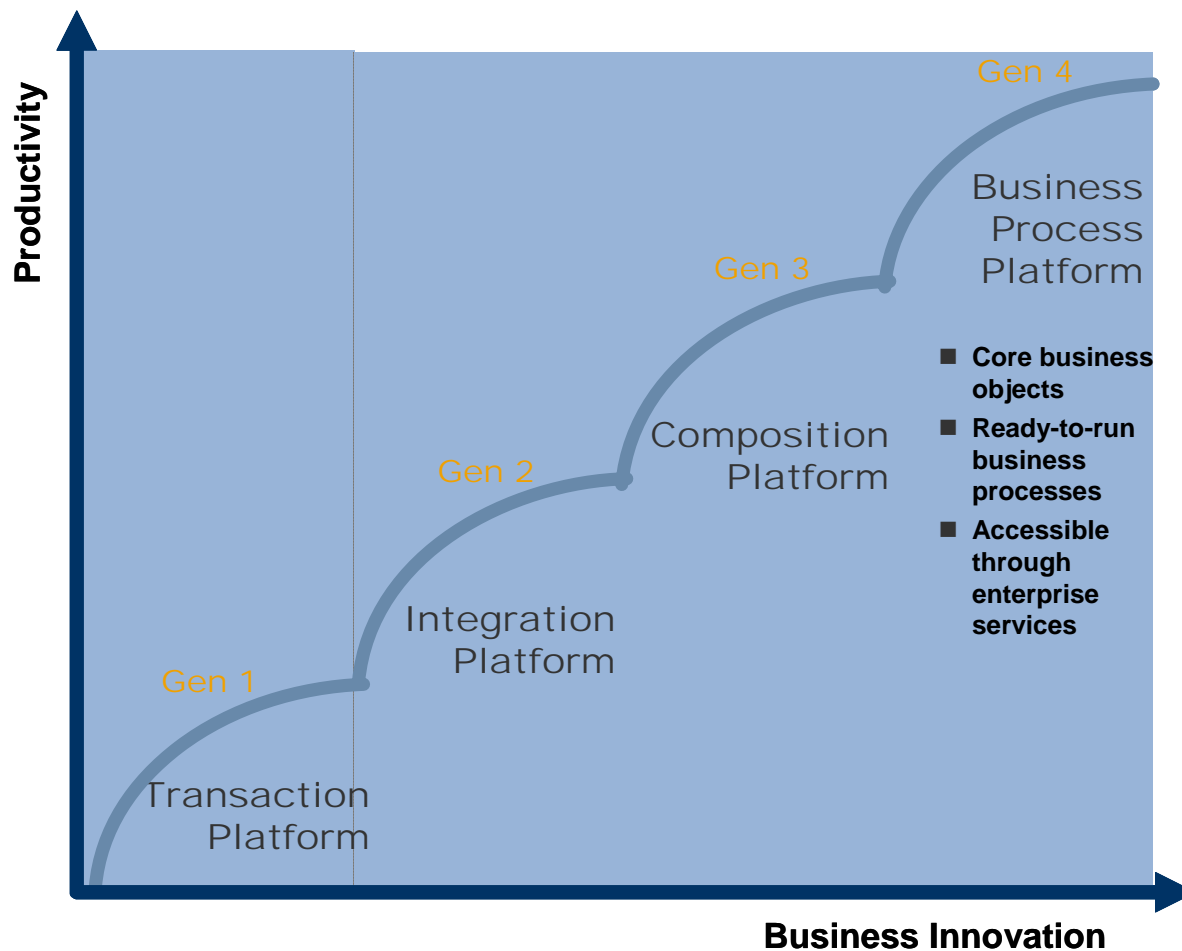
Productivity

Gen 4

Business Process Platform

Gen 3

- Core business objects
- Ready-to-run business processes
- Accessible through enterprise services

Composition Platform

Gen 2

Integration Platform

Gen 1

Transaction Platform

Business Innovation